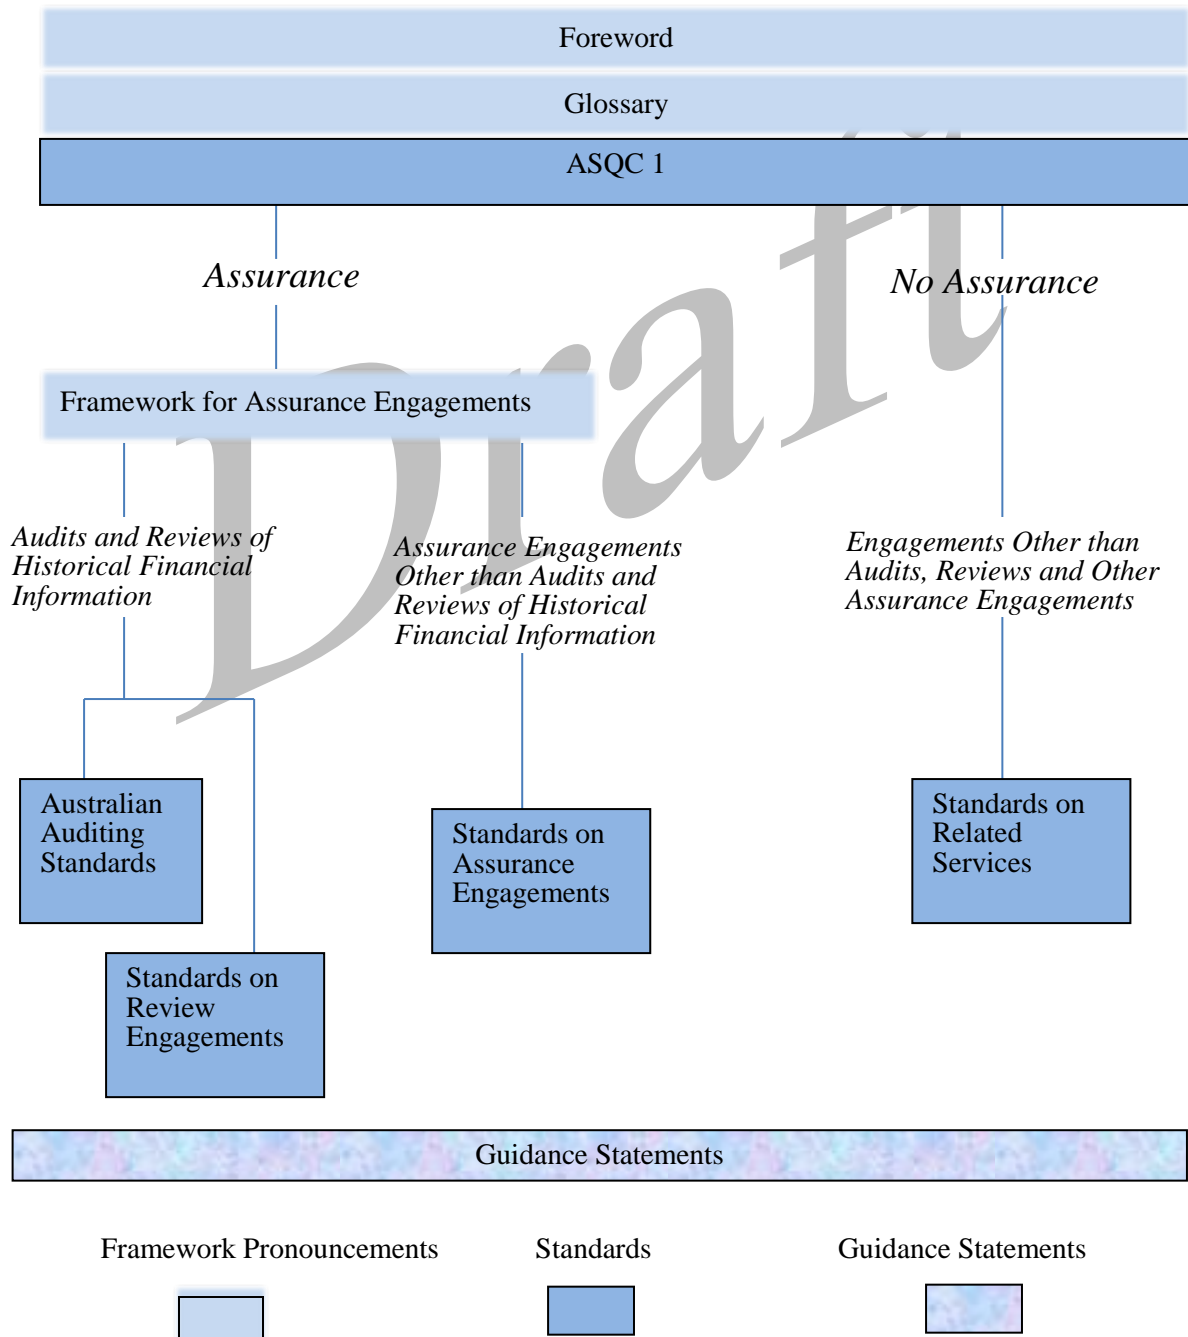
Foreword

Glossary

ASQC 1

Assurance

No Assurance

Framework for Assurance Engagements

Audits and Reviews of Historical Financial Information

Assurance Engagements Other than Audits and Reviews of Historical Financial Information

Engagements Other than Audits, Reviews and Other Assurance Engagements

Australian Auditing Standards

Standards on Assurance Engagements

Standards on Related Services

Standards on Review Engagements

Guidance Statements

Framework Pronouncements

Standards

Guidance Statements

Draft